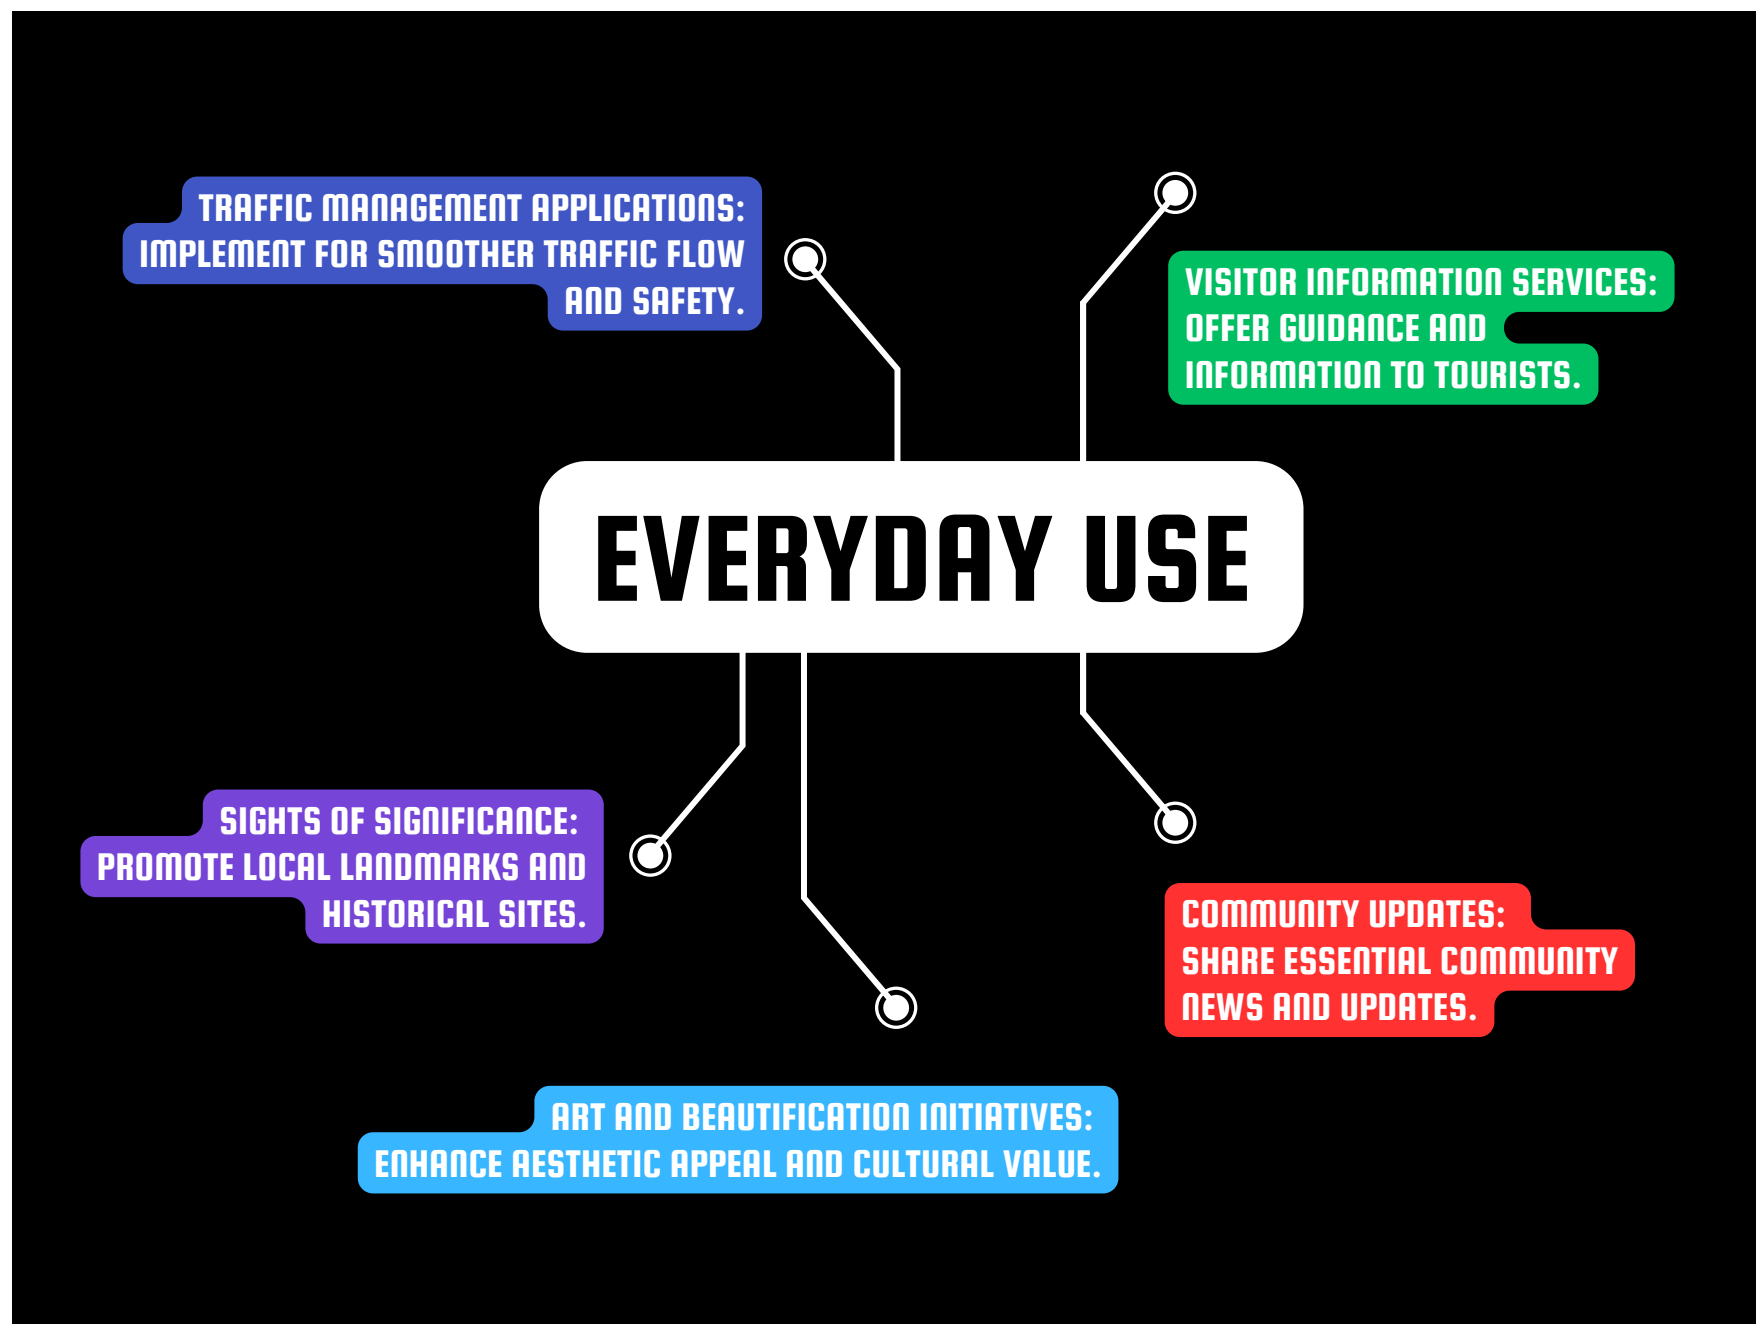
TRAFFIC MANAGEMENT APPLICATIONS: IMPLEMENT FOR SMOOTHER TRAFFIC FLOW AND SAFETY.

VISITOR INFORMATION SERVICES: OFFER GUIDANCE AND INFORMATION TO TOURISTS.

EVERYDAY USE

SIGHTS OF SIGNIFICANCE: PROMOTE LOCAL LANDMARKS AND HISTORICAL SITES.

COMMUNITY UPDATES: SHARE ESSENTIAL COMMUNITY NEWS AND UPDATES.

ART AND BEAUTIFICATION INITIATIVES: ENHANCE AESTHETIC APPEAL AND CULTURAL VALUE.